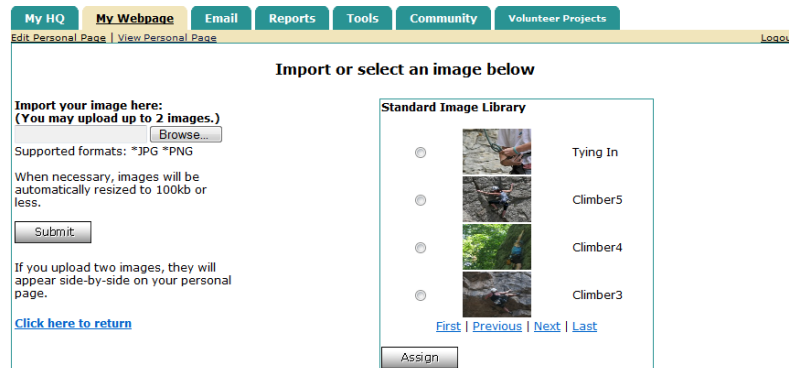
My HQ | My Webpage | Email | Reports | Tools | Community | Volunteer Projects

Edit Personal Page | View Personal Page

Logou

Import or select an image below

Import your image here:
(You may upload up to 2 images.)

Browse...

Supported formats: *JPG *PNG

When necessary, images will be automatically resized to 100kb or less.

Submit

If you upload two images, they will appear side-by-side on your personal page.

Click here to return

Standard Image Library

Tying In

Climber5

Climber4

Climber3

First | Previous | Next | Last

Assign